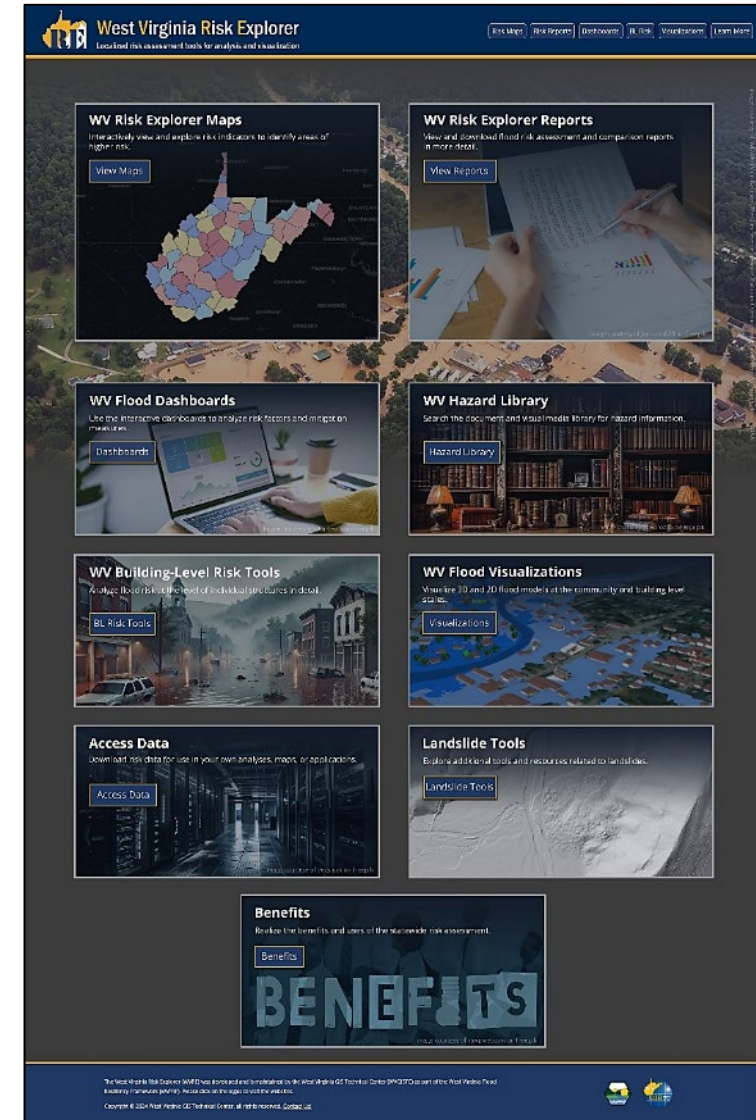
West Virginia Risk Explorer
Localized risk assessment tools for analysis and visualization

Risk Maps | Risk Reports | Dashboards | BL Risk | Visualizations | Learn More

WV Risk Explorer Maps
Interactively view and explore risk indicators to identify areas of higher risk.
View Maps

WV Risk Explorer Reports
View and download flood risk assessment and comparison reports in more detail.
View Reports

WV Flood Dashboards
Use the interactive dashboards to analyze risk factors and mitigation measures.
Dashboards

WV Hazard Library
Search the document and visual media library for hazard information.
Hazard Library

WV Building-Level Risk Tools
Analyze flood risk at the level of individual structures in detail.
BL Risk Tools

WV Flood Visualizations
Visualize 3D and 2D flood models at the community and building level scales.
Visualizations

Access Data
Download risk data for use in your own analyses, maps, or applications.
Access Data

Landslide Tools
Explore additional tools and resources related to landslides.
Landslide Tools

Benefits
Realize the benefits and uses of the statewide risk assessment.
Benefits
BENEFITS

The West Virginia Risk Explorer (WVRE) was developed and is maintained by the West Virginia GIS Technical Center (WVGISTC) as part of the West Virginia Flood Resiliency Framework (WVFRF). Please click on the logos to visit the websites.
Copyright © 2024 West Virginia GIS Technical Center. All rights reserved. Contact Us